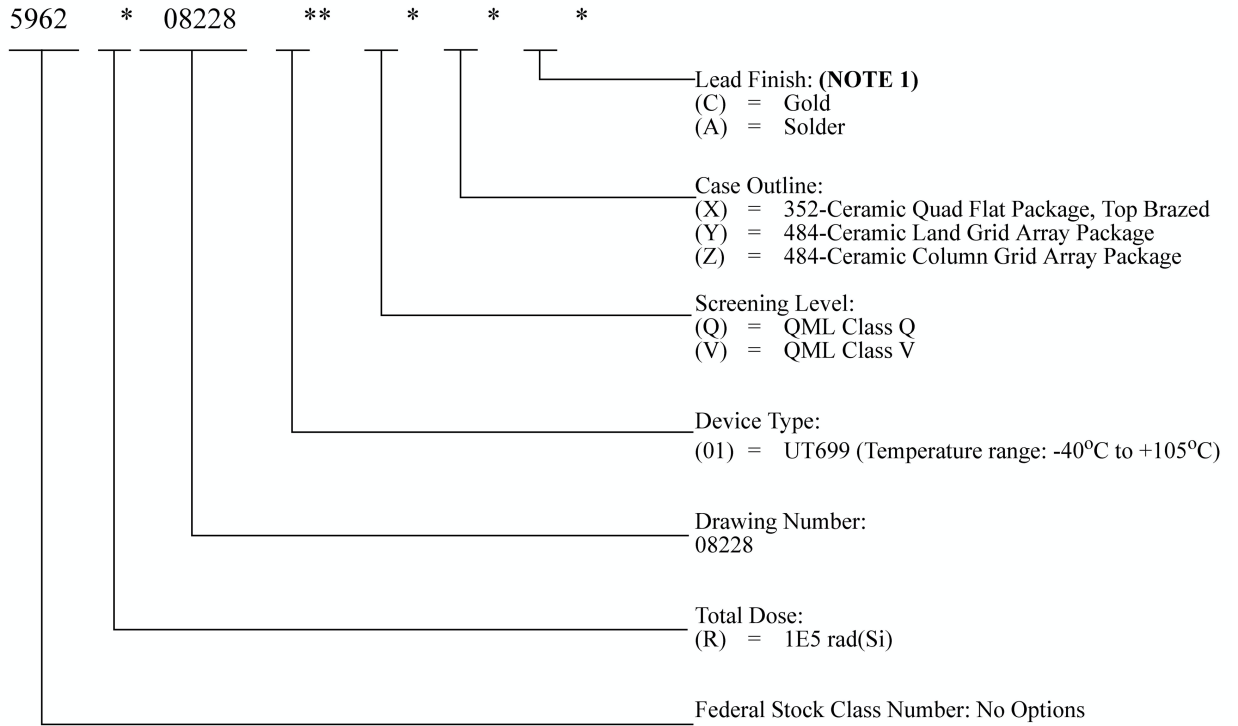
5962 * 08228 ** * * *

Lead Finish: **(NOTE 1)**
(C) = Gold
(A) = Solder

Case Outline:
(X) = 352-Ceramic Quad Flat Package, Top Brazed
(Y) = 484-Ceramic Land Grid Array Package
(Z) = 484-Ceramic Column Grid Array Package

Screening Level:
(Q) = QML Class Q
(V) = QML Class V

Device Type:
(01) = UT699 (Temperature range: -40$^{o}$C to +105$^{o}$C)

Drawing Number:
08228

Total Dose:
(R) = 1E5 rad(Si)

Federal Stock Class Number: No Options